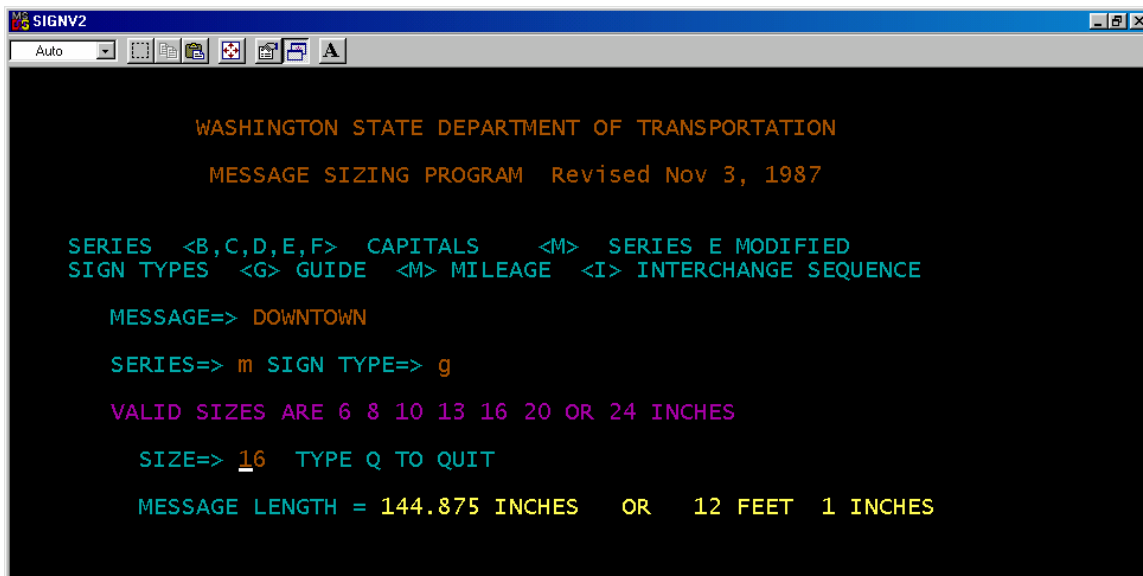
SIGNV2

Auto

A

WASHINGTON STATE DEPARTMENT OF TRANSPORTATION

MESSAGE SIZING PROGRAM Revised Nov 3, 1987

SERIES <B,C,D,E,F> CAPITALS <M> SERIES E MODIFIED
SIGN TYPES <G> GUIDE <M> MILEAGE <I> INTERCHANGE SEQUENCE

MESSAGE=> DOWNTOWN

SERIES=> m SIGN TYPE=> g

VALID SIZES ARE 6 8 10 13 16 20 OR 24 INCHES

SIZE=> 16 TYPE Q TO QUIT

MESSAGE LENGTH = 144.875 INCHES OR 12 FEET 1 INCHES